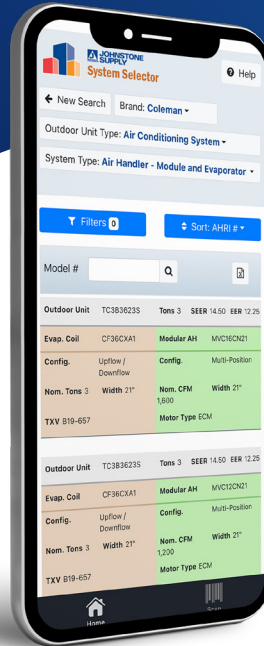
JOHNSTONE SUPPLY
System Selector

Help

New Search

Brand: Coleman

Outdoor Unit Type: Air Conditioning System

System Type: Air Handler - Module and Evaporator

Filters 0

Sort: AHRI #

Model #

| Outdoor Unit | TC3B3623S | Tons 3 | SEER 14.50 | EER 12.25 |
|---|---|---|---|---|
| Evap. Coil | CF36CXA1 | Modular AH | MVC16CN21 | |
| Config. | Upflow / Downflow | Config. | Multi-Position | |
| Nom. Tons 3 | Width 21" | Nom. CFM 1,600 | Width 21" | |
| TXV B19-657 | | Motor Type ECM | | |

| Outdoor Unit | TC3B3623S | Tons 3 | SEER 14.50 | EER 12.25 |
|---|---|---|---|---|
| Evap. Coil | CF36CXA1 | Modular AH | MVC12CN21 | |
| Config. | Upflow / Downflow | Config. | Multi-Position | |
| Nom. Tons 3 | Width 21" | Nom. CFM 1,200 | Width 21" | |
| TXV B19-657 | | Motor Type ECM | | |

Home

Scan